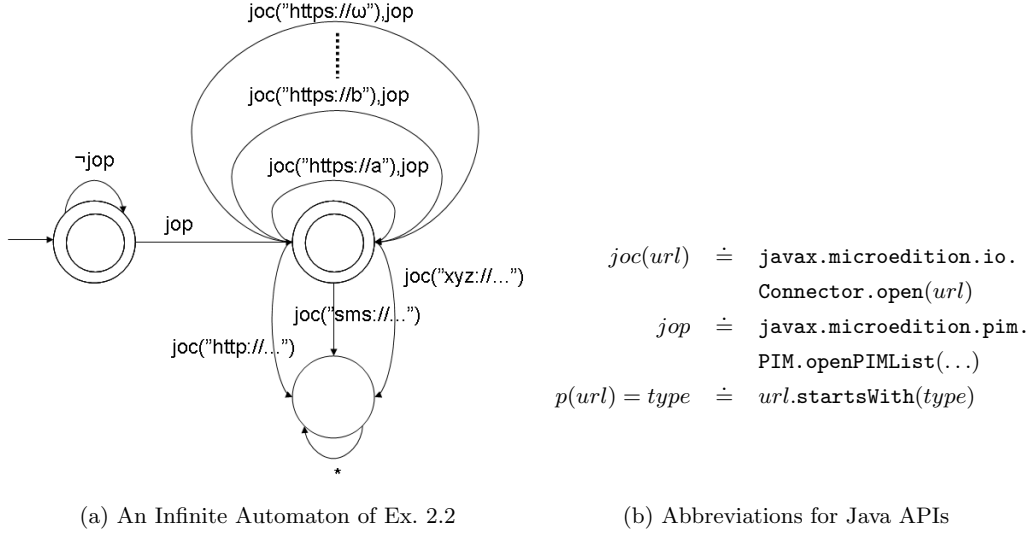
joc("https://ω"),jop

joc("https://b"),jop

¬jop

joc("https://a"),jop

jop

joc("xyz://...")

joc("sms://...")

joc("http://...")

*

$joc(url) \doteq$ javax.microedition.io. Connector.open$(url)$

$jop \doteq$ javax.microedition.pim. PIM.openPIMList$(\ldots)$

$p(url) = type \doteq url$.startsWith$(type)$

(a) An Infinite Automaton of Ex. 2.2

(b) Abbreviations for Java APIs